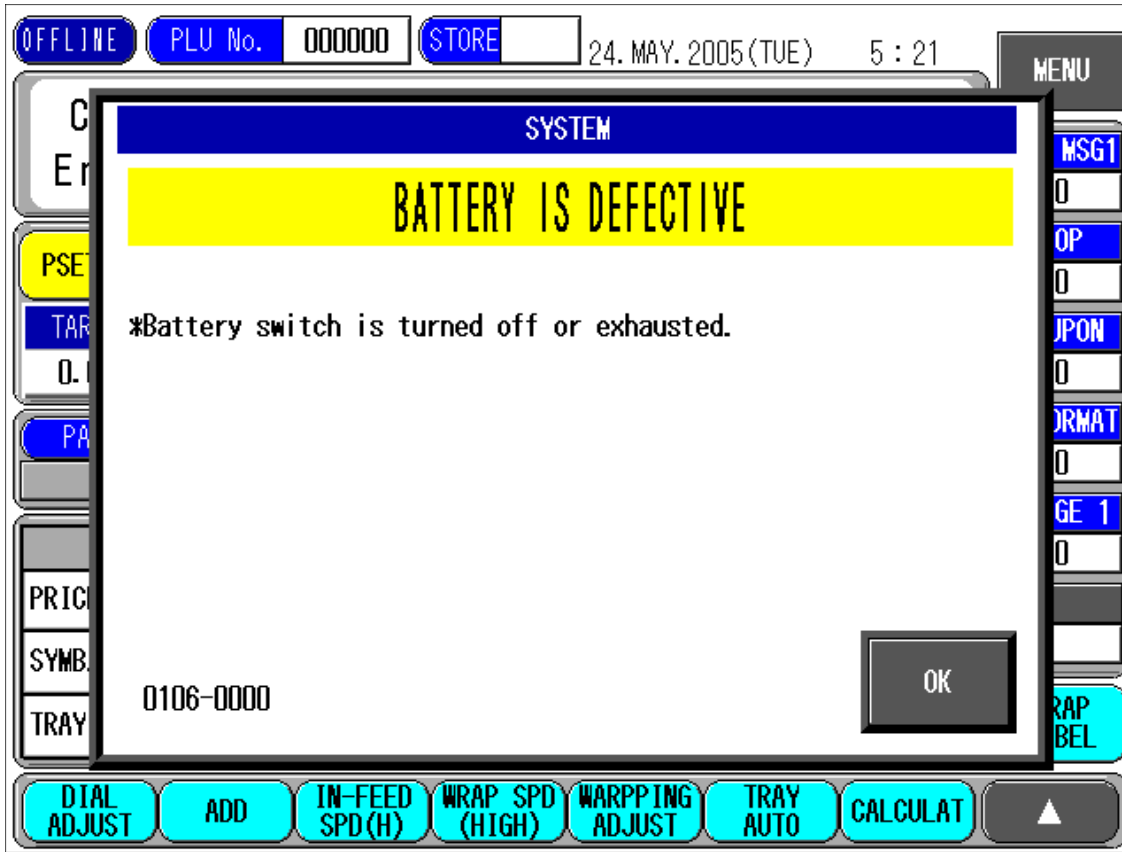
OFFLINE PLU No. 000000 STORE 24. MAY. 2005(TUE) 5 : 21

MENU

C
Er

PSET

TAR
0.

PA

PRIC
SYMB
TRAY

MSG1
0
OP
0
UPON
0
RMAT
0
GE 1
0

RAP
BEL

SYSTEM

BATTERY IS DEFECTIVE

*Battery switch is turned off or exhausted.

0106-0000

OK

DIAL ADJUST
ADD
IN-FEED SPD(H)
WRAP SPD (HIGH)
WARPPING ADJUST
TRAY AUTO
CALCULAT
▲